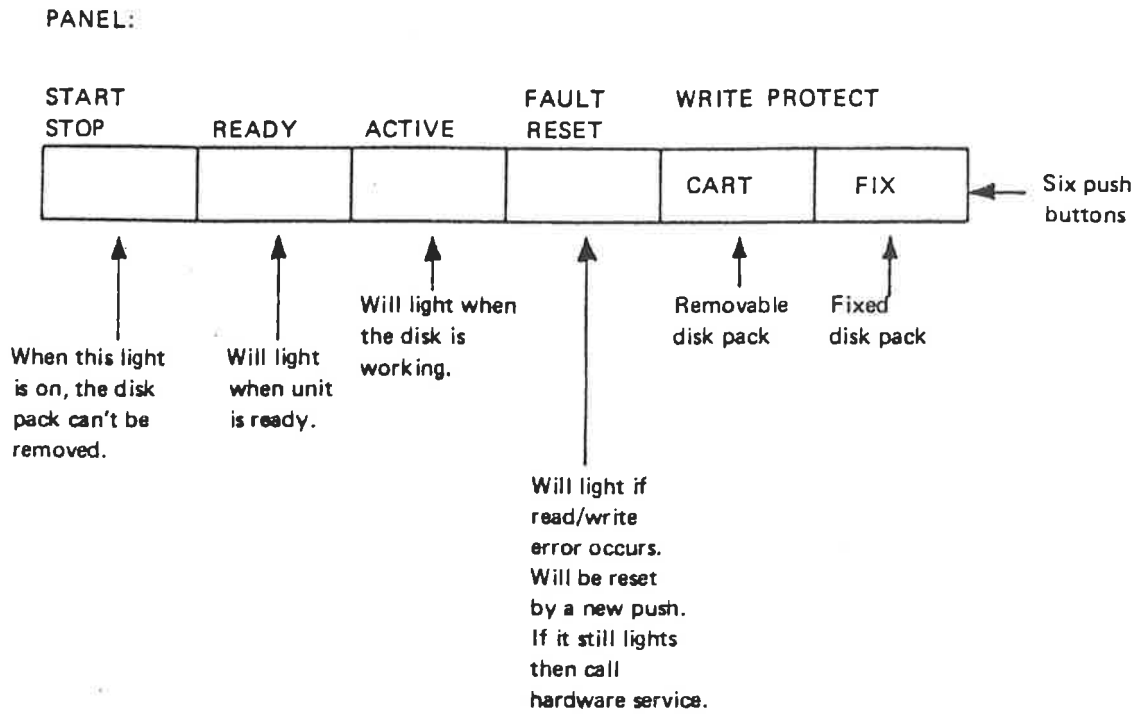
PANEL:

START STOP

READY

ACTIVE

FAULT RESET

WRITE PROTECT

CART

FIX

Six push buttons

Will light when the disk is working.

Removable disk pack

Fixed disk pack

When this light is on, the disk pack can't be removed.

Will light when unit is ready.

Will light if read/write error occurs. Will be reset by a new push. If it still lights then call hardware service.